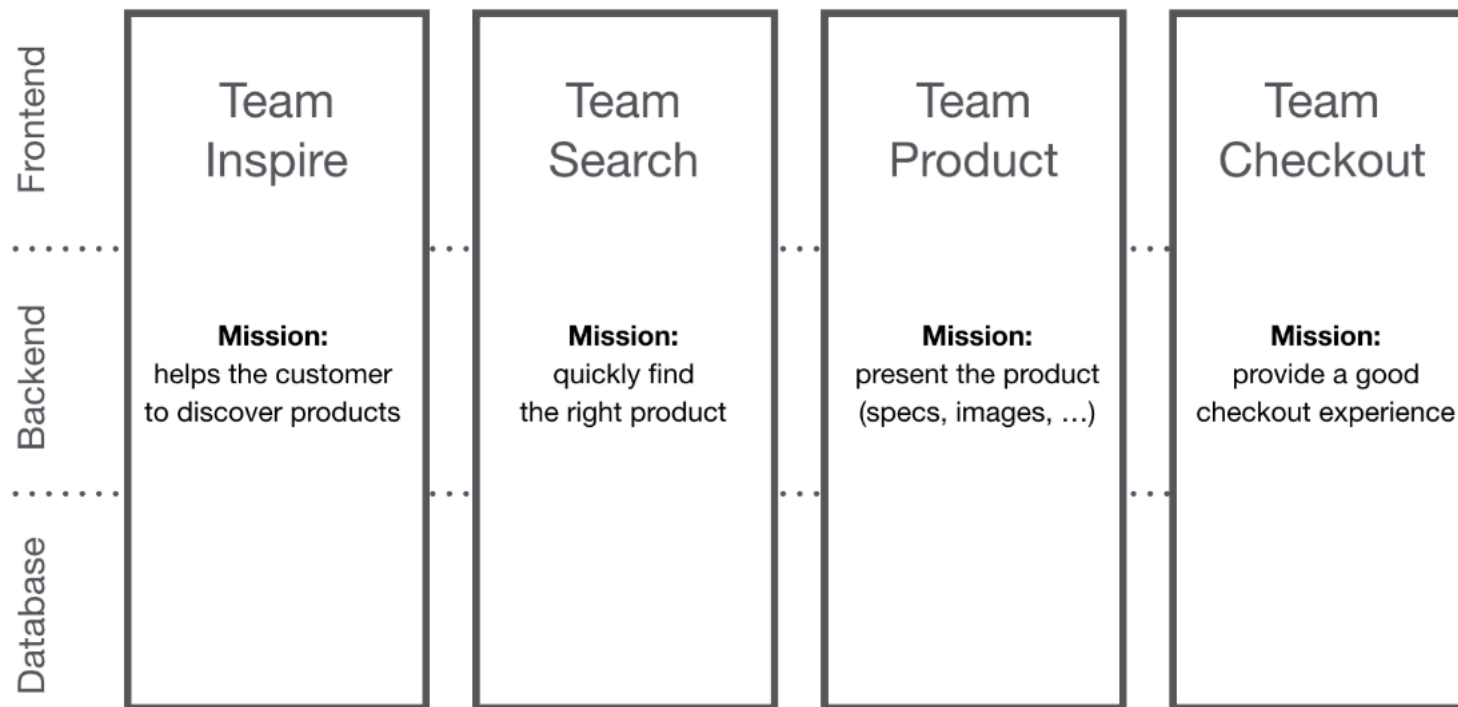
Frontend

Backend

Database

Team Inspire

Mission:
helps the customer to discover products

Team Search

Mission:
quickly find the right product

Team Product

Mission:
present the product (specs, images, …)

Team Checkout

Mission:
provide a good checkout experience